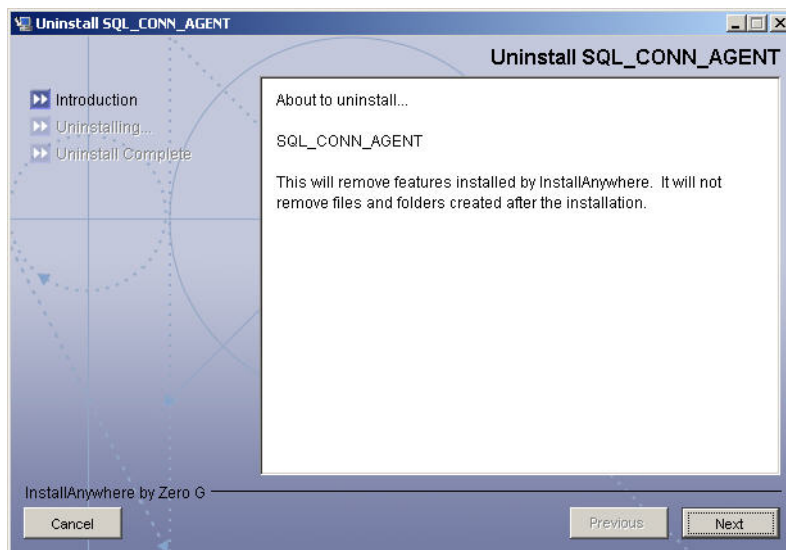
Uninstall SQL_CONN_AGENT

Uninstall SQL_CONN_AGENT

Introduction
Uninstalling...
Uninstall Complete

About to uninstall...

SQL_CONN_AGENT

This will remove features installed by InstallAnywhere. It will not remove files and folders created after the installation.

InstallAnywhere by Zero G

Cancel

Previous

Next